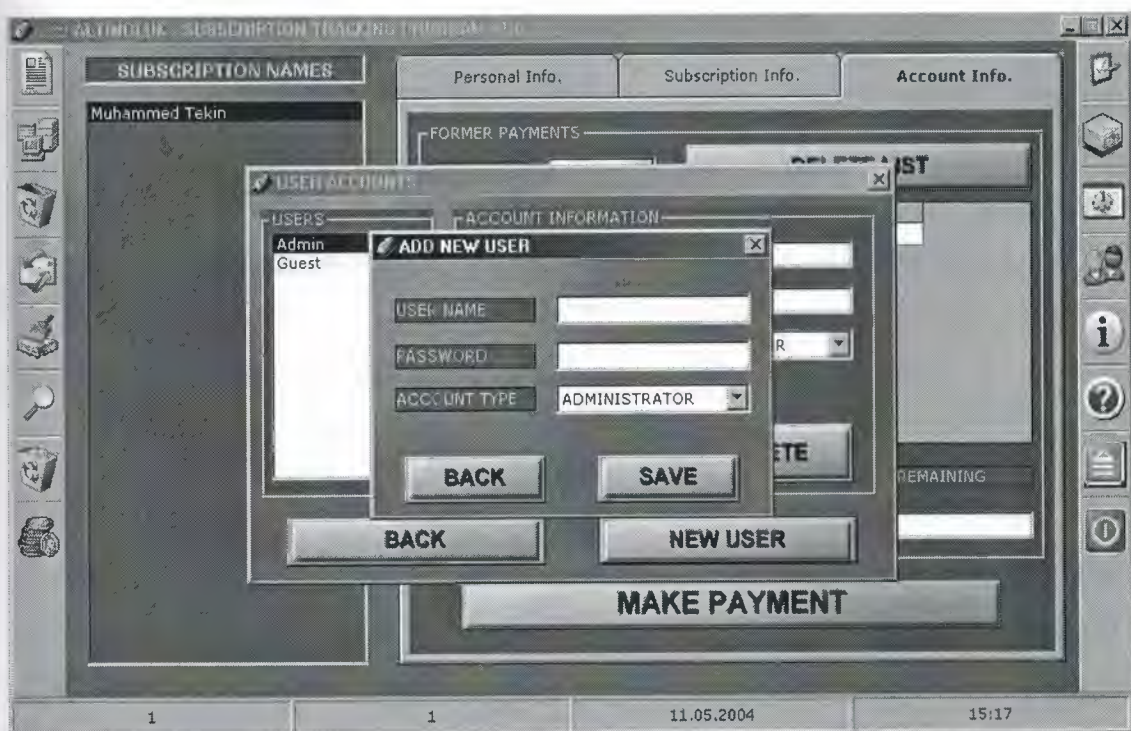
ALTINOLUK - SUBSCRIPTION TRACKING PROGRAM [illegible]

SUBSCRIPTION NAMES

Muhammed Tekin

Personal Info.

Subscription Info.

Account Info.

FORMER PAYMENTS

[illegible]ST

USER ACCOUNTS

USERS

Admin
Guest

ACCOUNT INFORMATION

ADD NEW USER

USER NAME

PASSWORD

ACCOUNT TYPE

ADMINISTRATOR

R

BACK

SAVE

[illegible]ETE

REMAINING

BACK

NEW USER

MAKE PAYMENT

1

1

11.05.2004

15:17